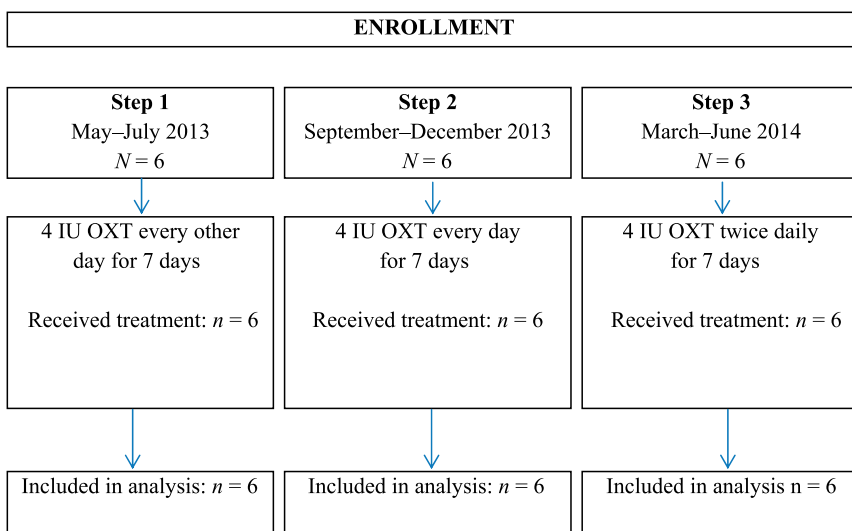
ENROLLMENT

Step 1
May–July 2013
$N = 6$

Step 2
September–December 2013
$N = 6$

Step 3
March–June 2014
$N = 6$

4 IU OXT every other day for 7 days

Received treatment: $n = 6$

4 IU OXT every day for 7 days

Received treatment: $n = 6$

4 IU OXT twice daily for 7 days

Received treatment: $n = 6$

Included in analysis: $n = 6$

Included in analysis: $n = 6$

Included in analysis n = 6